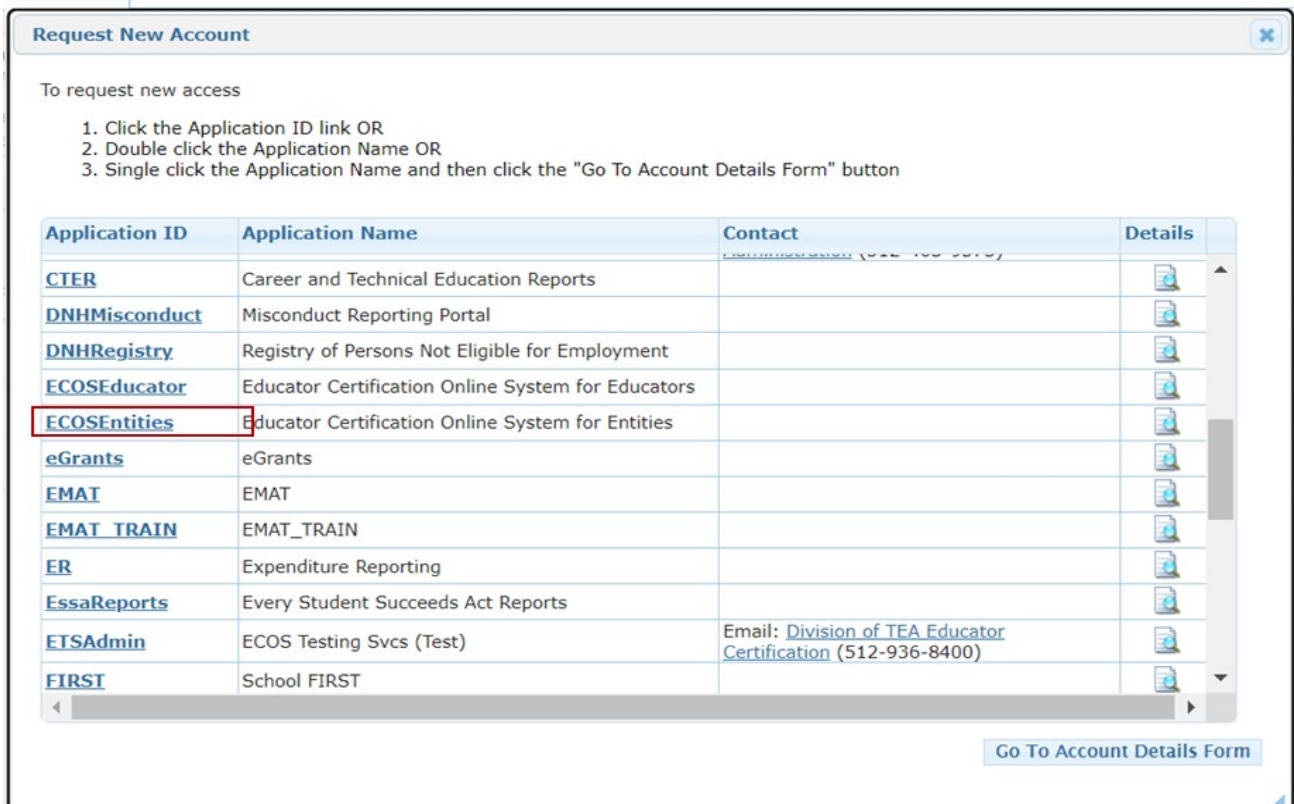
Request New Account

To request new access

1. Click the Application ID link OR
2. Double click the Application Name OR
3. Single click the Application Name and then click the "Go To Account Details Form" button

| Application ID | Application Name | Contact | Details |
|---|---|---|---|
| | | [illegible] | |
| CTER | Career and Technical Education Reports | | |
| DNHMisconduct | Misconduct Reporting Portal | | |
| DNHRegistry | Registry of Persons Not Eligible for Employment | | |
| ECOSEducator | Educator Certification Online System for Educators | | |
| ECOSEntities | Educator Certification Online System for Entities | | |
| eGrants | eGrants | | |
| EMAT | EMAT | | |
| EMAT_TRAIN | EMAT_TRAIN | | |
| ER | Expenditure Reporting | | |
| EssaReports | Every Student Succeeds Act Reports | | |
| ETSAdmin | ECOS Testing Svcs (Test) | Email: Division of TEA Educator Certification (512-936-8400) | |
| FIRST | School FIRST | | |

Go To Account Details Form